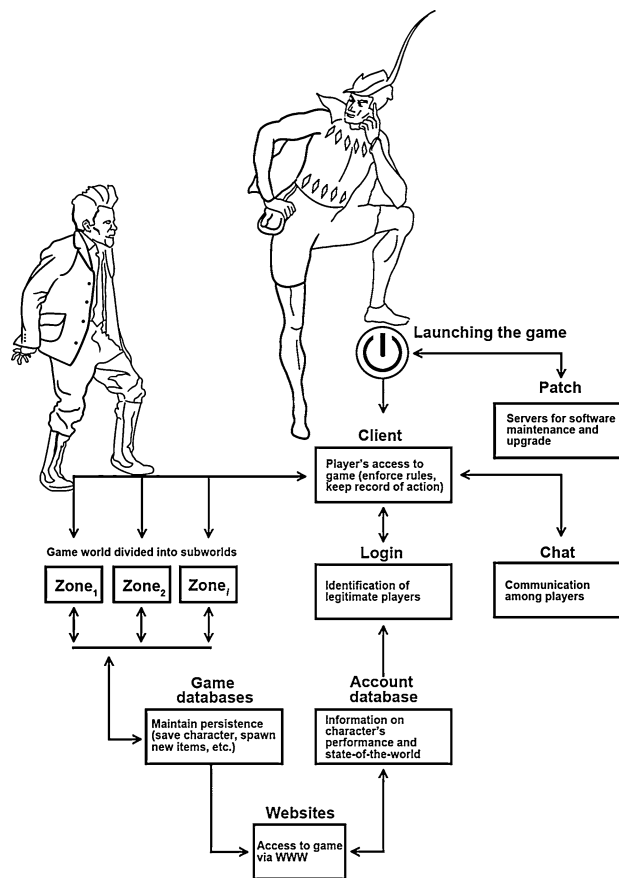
Launching the game

Patch

Servers for software maintenance and upgrade

Client

Player's access to game (enforce rules, keep record of action)

Game world divided into subworlds

Zone$_1$

Zone$_2$

Zone$_i$

Login

Identification of legitimate players

Chat

Communication among players

Game databases

Maintain persistence (save character, spawn new items, etc.)

Account database

Information on character's performance and state-of-the-world

Websites

Access to game via WWW